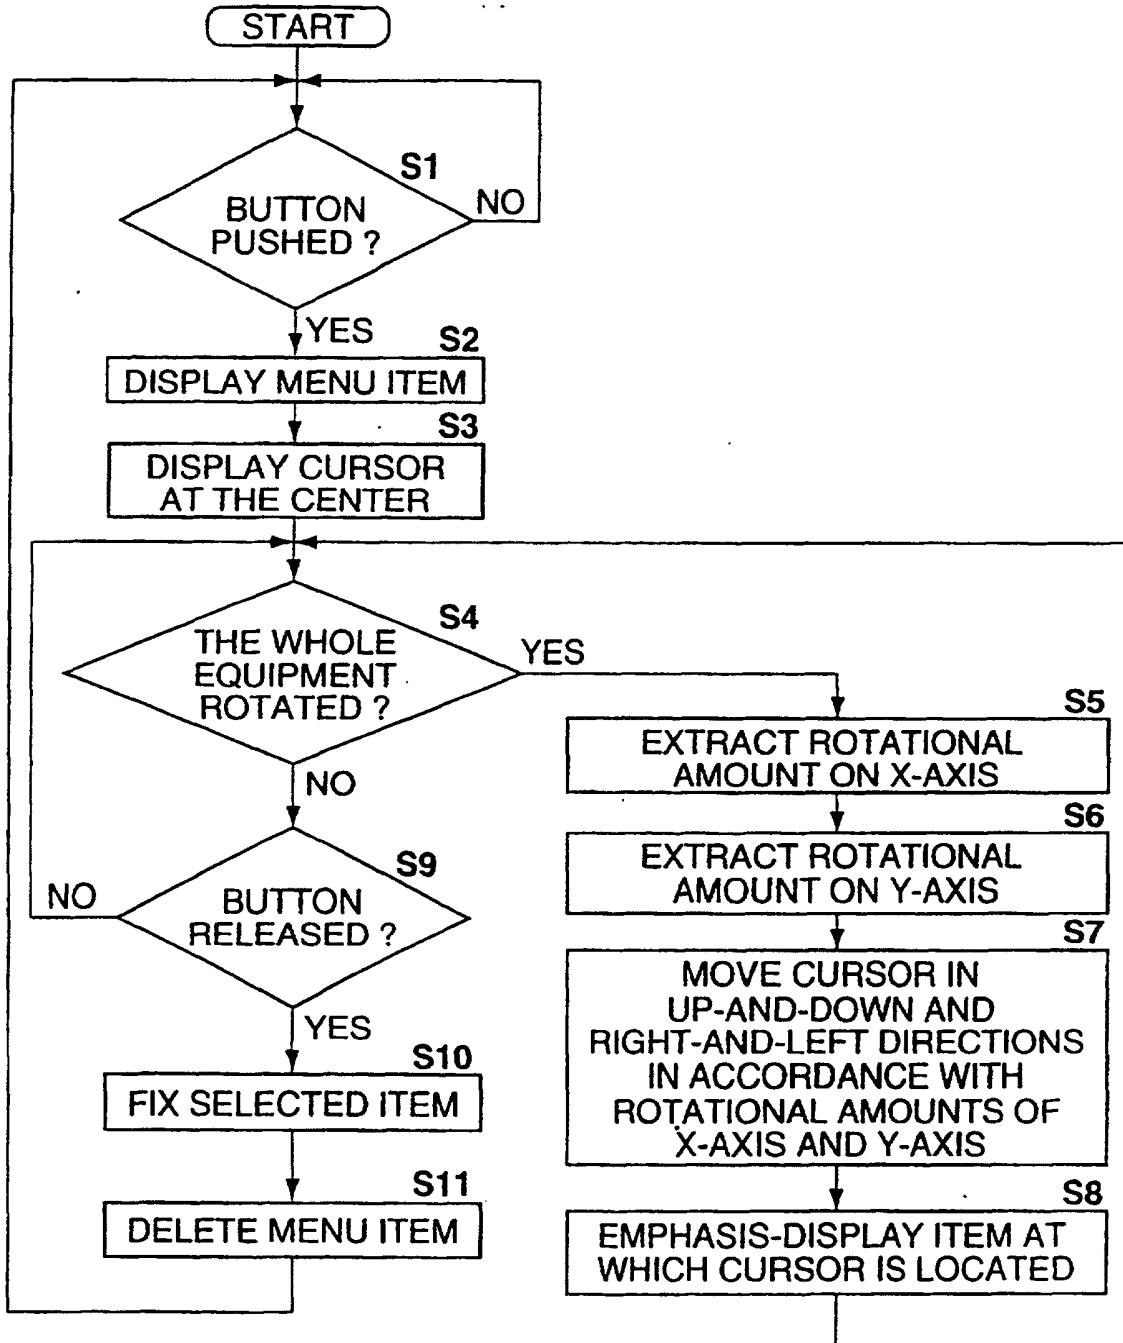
START

S1
BUTTON PUSHED ?
NO
YES

S2
DISPLAY MENU ITEM

S3
DISPLAY CURSOR AT THE CENTER

S4
THE WHOLE EQUIPMENT ROTATED ?
YES
NO

S5
EXTRACT ROTATIONAL AMOUNT ON X-AXIS

S6
EXTRACT ROTATIONAL AMOUNT ON Y-AXIS

S7
MOVE CURSOR IN UP-AND-DOWN AND RIGHT-AND-LEFT DIRECTIONS IN ACCORDANCE WITH ROTATIONAL AMOUNTS OF X-AXIS AND Y-AXIS

S8
EMPHASIS-DISPLAY ITEM AT WHICH CURSOR IS LOCATED

S9
BUTTON RELEASED ?
NO
YES

S10
FIX SELECTED ITEM

S11
DELETE MENU ITEM